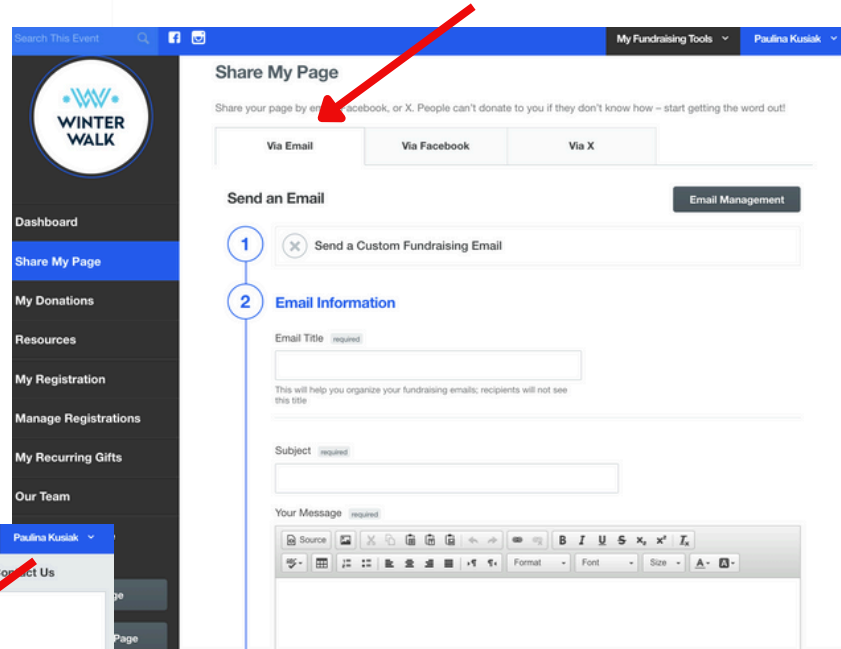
Search This Event

My Fundraising Tools

Paulina Kusiak

WINTER WALK

Dashboard

Share My Page

My Donations

Resources

My Registration

Manage Registrations

My Recurring Gifts

Our Team

Paulina Kusiak

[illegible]ntact Us

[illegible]ge

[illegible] Page

Share My Page

Share your page by em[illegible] facebook, or X. People can't donate to you if they don't know how – start getting the word out!

| Via Email | Via Facebook | Via X |
|---|---|---|

Send an Email

Email Management

1 Send a Custom Fundraising Email

2 Email Information

Email Title required

This will help you organize your fundraising emails; recipients will not see this title

Subject required

Your Message required

Source

B I U S $x_2$ $x^2$ $I_x$

Format

Font

Size

A